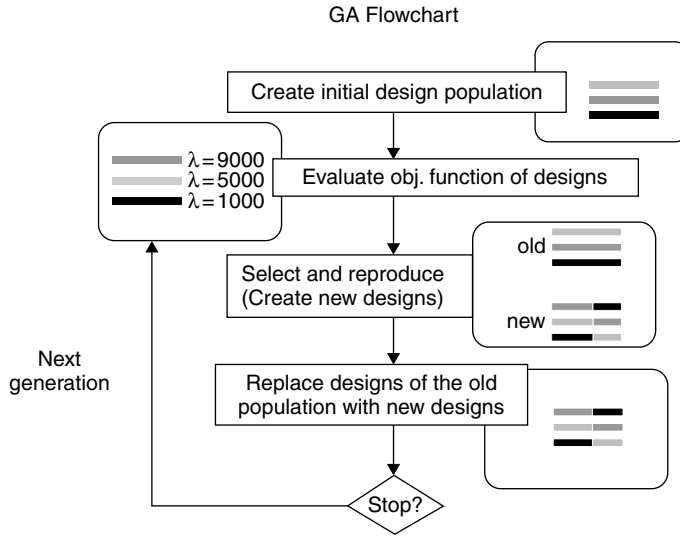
GA Flowchart

Create initial design population

$\lambda = 9000$
$\lambda = 5000$
$\lambda = 1000$

Evaluate obj. function of designs

old

Select and reproduce (Create new designs)

new

Next generation

Replace designs of the old population with new designs

Stop?